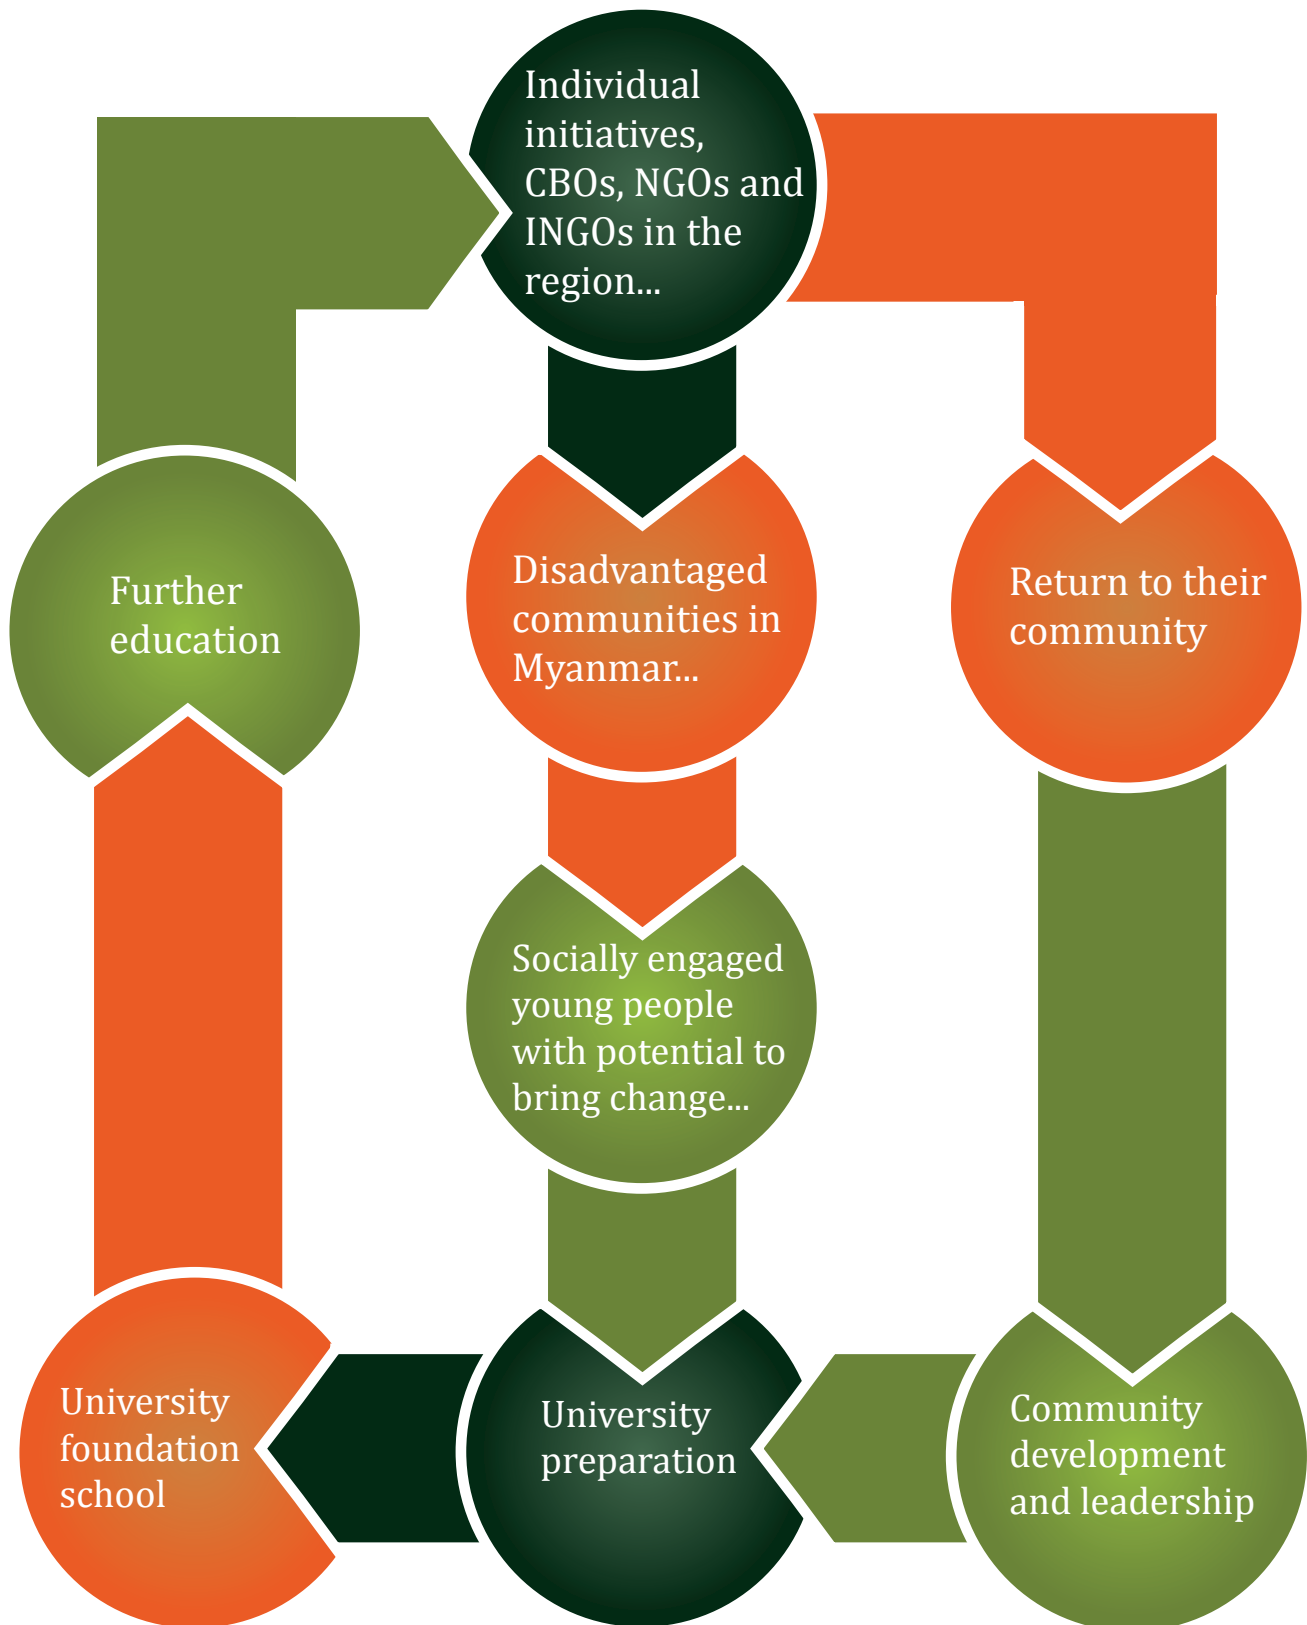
Individual initiatives, CBOs, NGOs and INGOs in the region...

Further education

Disadvantaged communities in Myanmar...

Return to their community

Socially engaged young people with potential to bring change...

University foundation school

University preparation

Community development and leadership